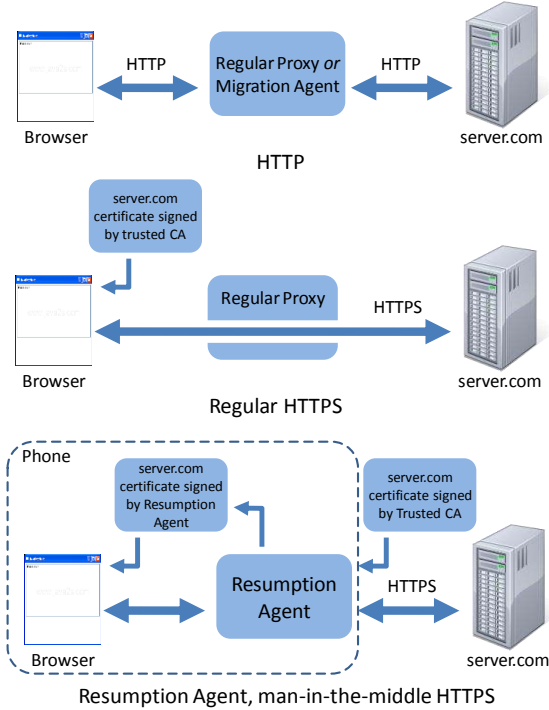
HTTP

Regular Proxy *or* Migration Agent

HTTP

Browser

server.com

HTTP

server.com certificate signed by trusted CA

Regular Proxy

HTTPS

Browser

server.com

Regular HTTPS

Phone

server.com certificate signed by Resumption Agent

server.com certificate signed by Trusted CA

Resumption Agent

HTTPS

Browser

server.com

Resumption Agent, man-in-the-middle HTTPS